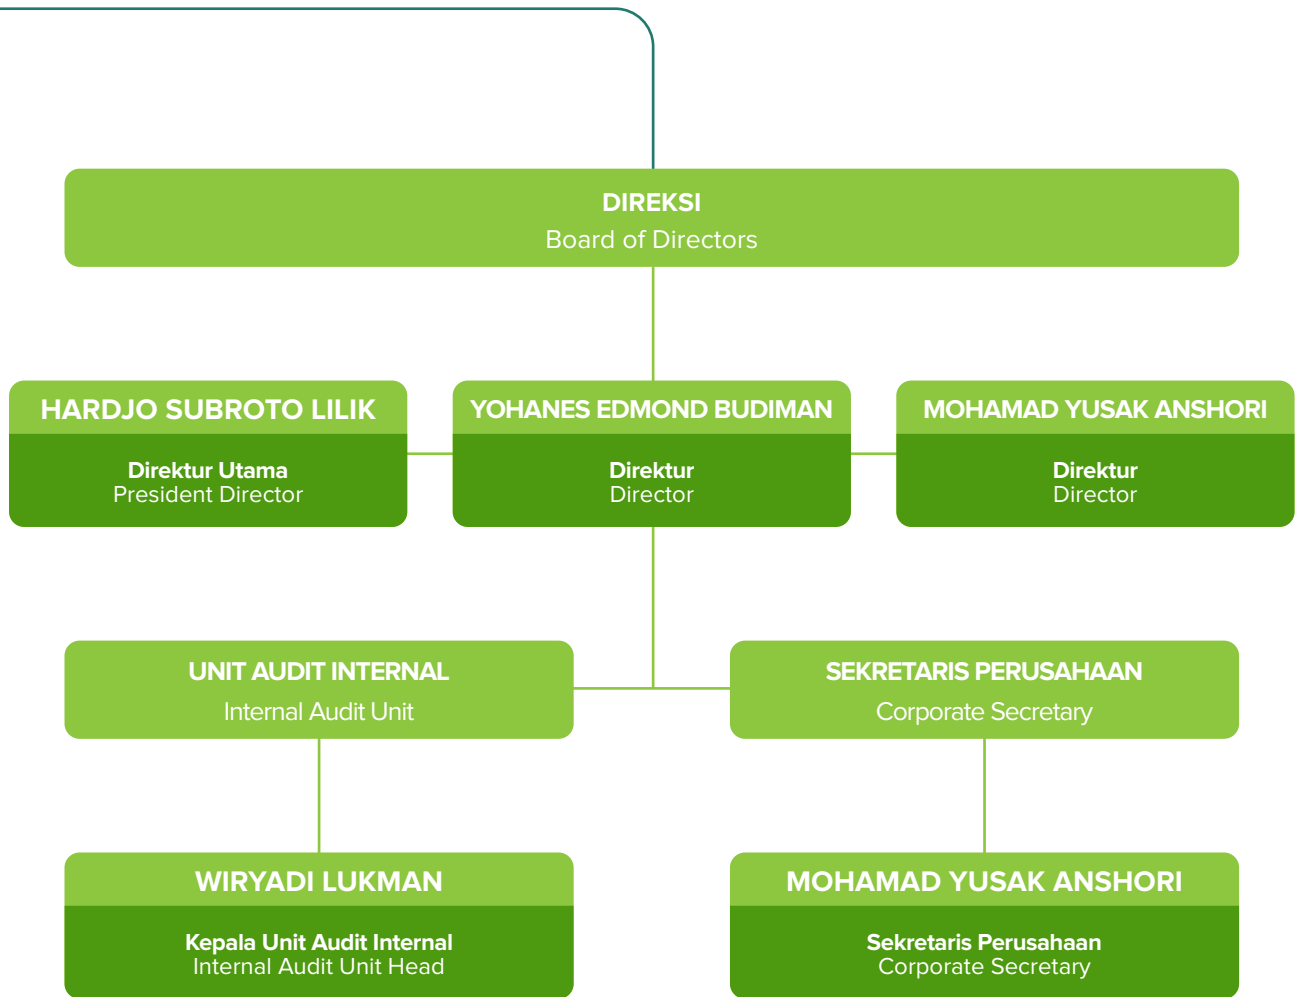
DIREKSI
Board of Directors

HARDJO SUBROTO LILIK
Direktur Utama
President Director

YOHANES EDMOND BUDIMAN
Direktur
Director

MOHAMAD YUSAK ANSHORI
Direktur
Director

UNIT AUDIT INTERNAL
Internal Audit Unit

SEKRETARIS PERUSAHAAN
Corporate Secretary

WIRYADI LUKMAN
Kepala Unit Audit Internal
Internal Audit Unit Head

MOHAMAD YUSAK ANSHORI
Sekretaris Perusahaan
Corporate Secretary